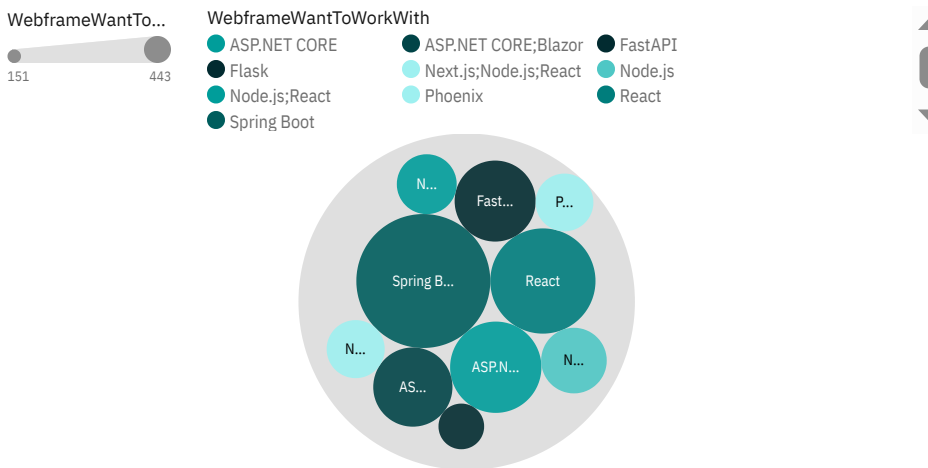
WebframeWantTo...

151 443

WebframeWantToWorkWith

ASP.NET CORE
ASP.NET CORE;Blazor
FastAPI
Flask
Next.js;Node.js;React
Node.js
Node.js;React
Phoenix
React
Spring Boot

N...
Fast...
P...
Spring B...
React
N...
ASP.N...
N...
AS...